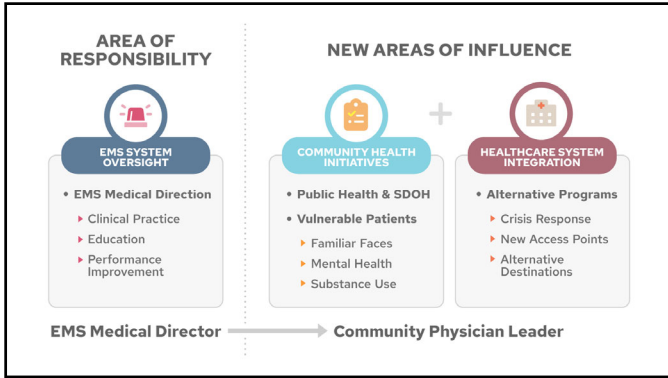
AREA OF RESPONSIBILITY

EMS SYSTEM OVERSIGHT

• EMS Medical Direction
  ▸ Clinical Practice
  ▸ Education
  ▸ Performance Improvement

NEW AREAS OF INFLUENCE

COMMUNITY HEALTH INITIATIVES

• Public Health & SDOH
• Vulnerable Patients
  ▸ Familiar Faces
  ▸ Mental Health
  ▸ Substance Use

+

HEALTHCARE SYSTEM INTEGRATION

• Alternative Programs
  ▸ Crisis Response
  ▸ New Access Points
  ▸ Alternative Destinations

EMS Medical Director → Community Physician Leader